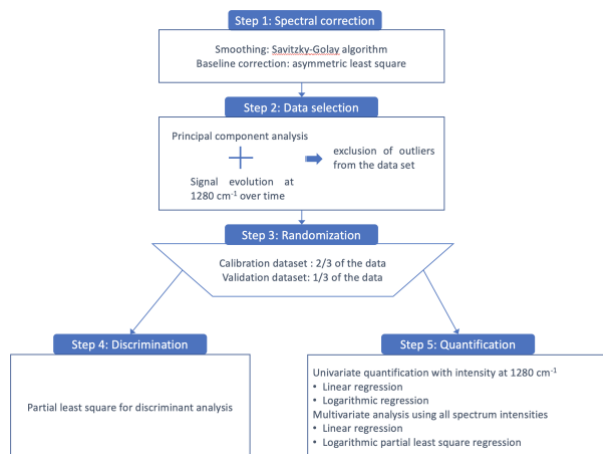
Step 1: Spectral correction

Smoothing: Savitzky-Golay algorithm
Baseline correction: asymmetric least square

Step 2: Data selection

Principal component analysis

+

Signal evolution at 1280 cm$^{-1}$ over time

exclusion of outliers from the data set

Step 3: Randomization

Calibration dataset : 2/3 of the data
Validation dataset: 1/3 of the data

Step 4: Discrimination

Partial least square for discriminant analysis

Step 5: Quantification

Univariate quantification with intensity at 1280 cm$^{-1}$
• Linear regression
• Logarithmic regression
Multivariate analysis using all spectrum intensities
• Linear regression
• Logarithmic partial least square regression